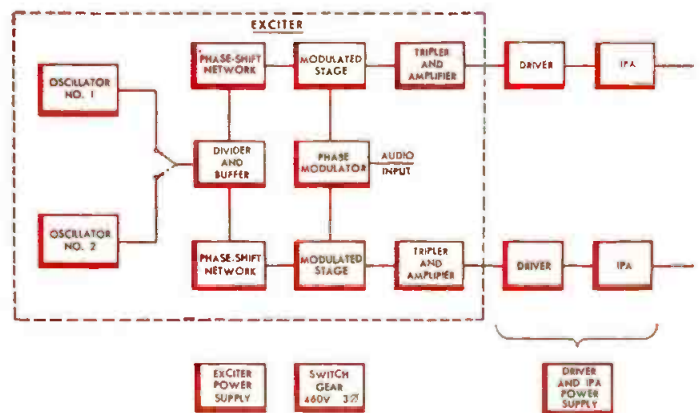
EXCITER

OSCILLATOR NO. 1

PHASE-SHIFT NETWORK

MODULATED STAGE

TRIPLER AND AMPLIFIER

DRIVER

IPA

DIVIDER AND BUFFER

PHASE MODULATOR

AUDIO INPUT

OSCILLATOR NO. 2

PHASE-SHIFT NETWORK

MODULATED STAGE

TRIPLER AND AMPLIFIER

DRIVER

IPA

EXCITER POWER SUPPLY

SWITCH GEAR 460V 3Ø

DRIVER AND IPA POWER SUPPLY